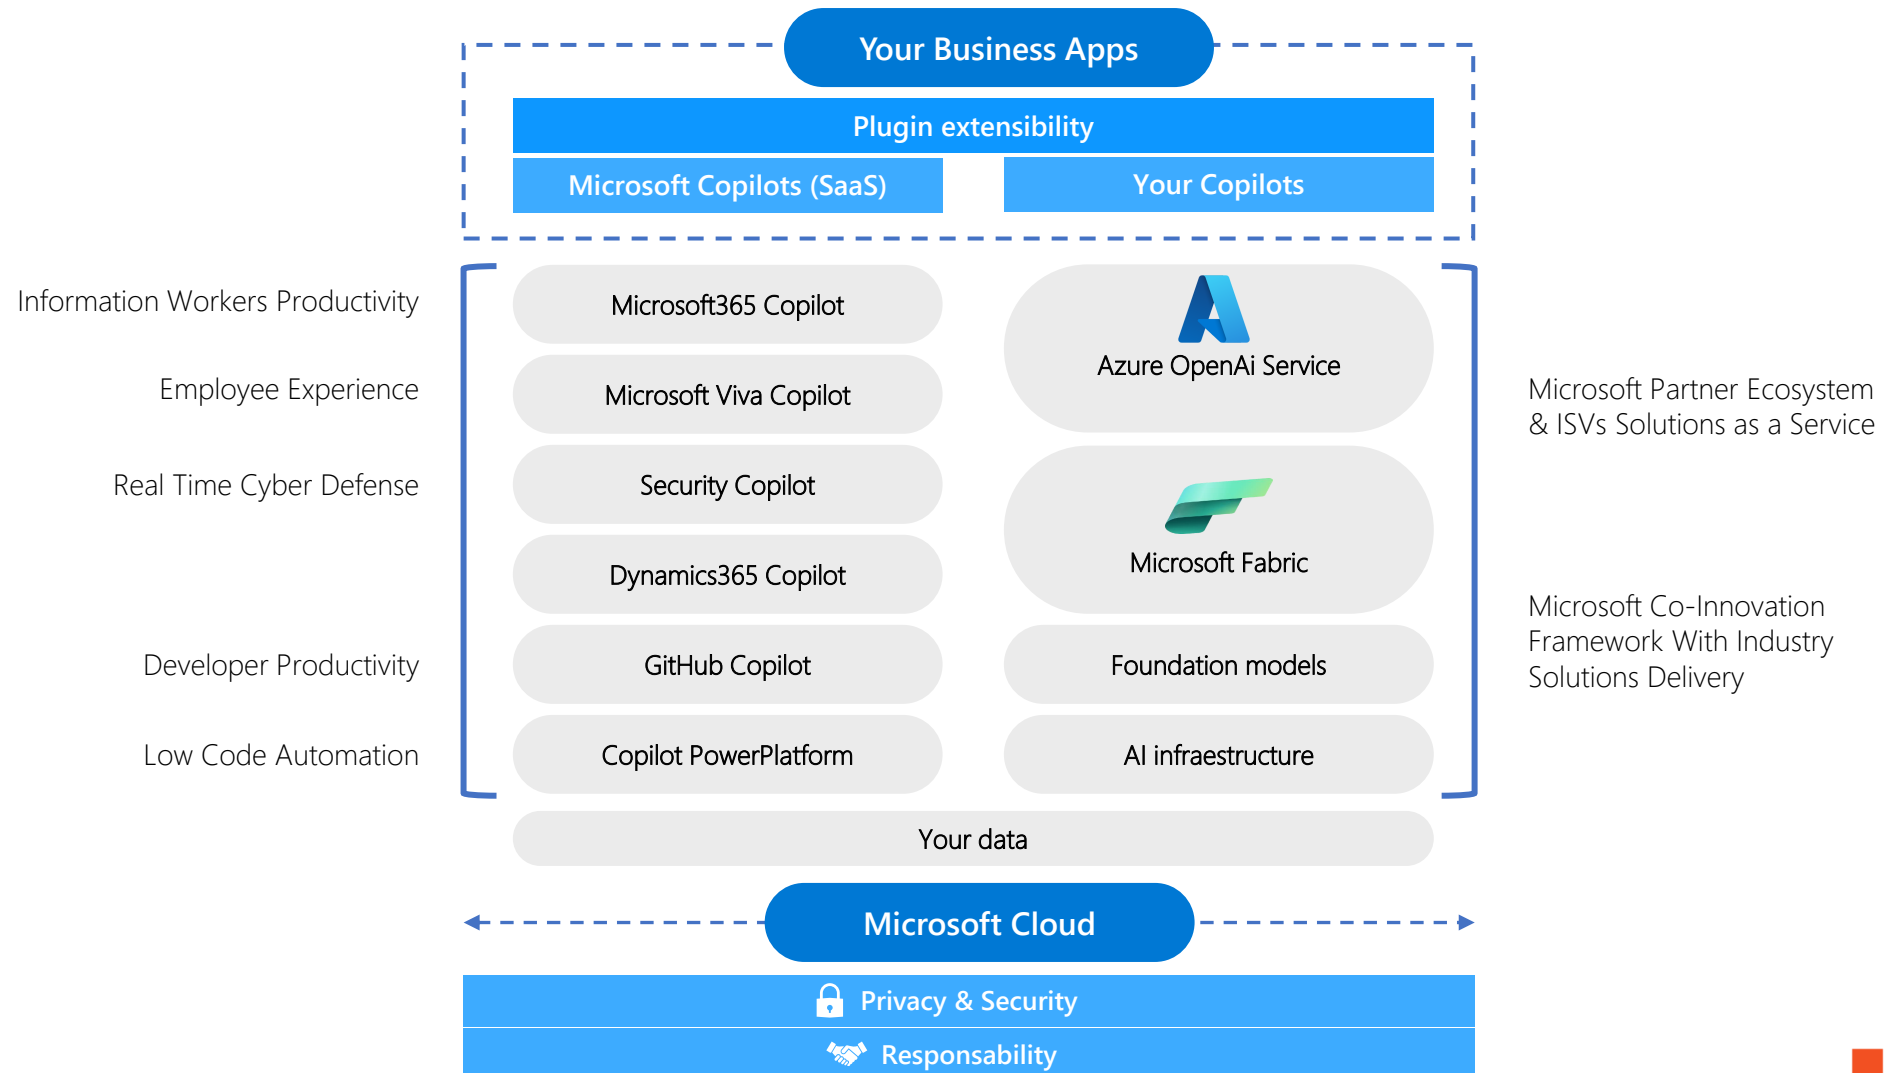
Your Business Apps

Plugin extensibility

Microsoft Copilots (SaaS)

Your Copilots

Information Workers Productivity

Employee Experience

Real Time Cyber Defense

Developer Productivity

Low Code Automation

Microsoft365 Copilot

Microsoft Viva Copilot

Security Copilot

Dynamics365 Copilot

GitHub Copilot

Copilot PowerPlatform

Azure OpenAi Service

Microsoft Fabric

Foundation models

AI infraestructure

Microsoft Partner Ecosystem & ISVs Solutions as a Service

Microsoft Co-Innovation Framework With Industry Solutions Delivery

Your data

Microsoft Cloud

Privacy & Security

Responsability